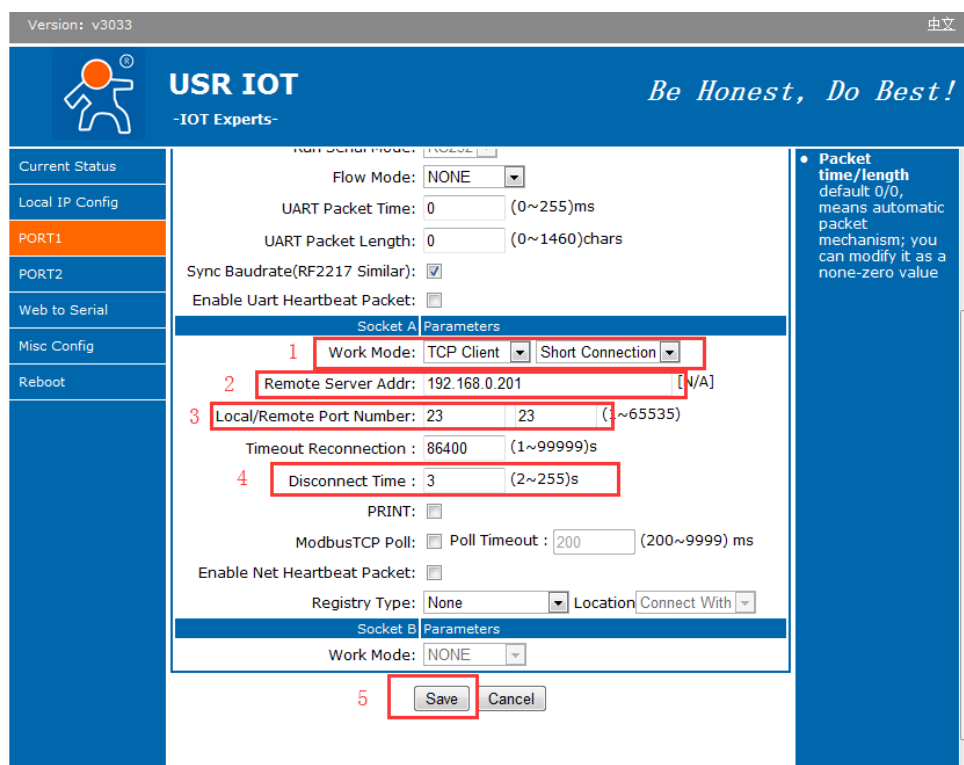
Version: v3033

中文

USR IOT
-IOT Experts-

Be Honest, Do Best!

Current Status
Local IP Config
PORT1
PORT2
Web to Serial
Misc Config
Reboot

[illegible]

Flow Mode: NONE
UART Packet Time: 0 (0~255)ms
UART Packet Length: 0 (0~1460)chars
Sync Baudrate(RF2217 Similar):
Enable Uart Heartbeat Packet:

| Socket A | Parameters |
|---|---|

1 Work Mode: TCP Client Short Connection
2 Remote Server Addr: 192.168.0.201 [N/A]
3 Local/Remote Port Number: 23 23 (1~65535)
Timeout Reconnection : 86400 (1~99999)s
4 Disconnect Time : 3 (2~255)s
PRINT:
ModbusTCP Poll: Poll Timeout : 200 (200~9999) ms
Enable Net Heartbeat Packet:
Registry Type: None Location Connect With

| Socket B | Parameters |
|---|---|

Work Mode: NONE

5 Save Cancel

• Packet time/length default 0/0, means automatic packet mechanism; you can modify it as a none-zero value